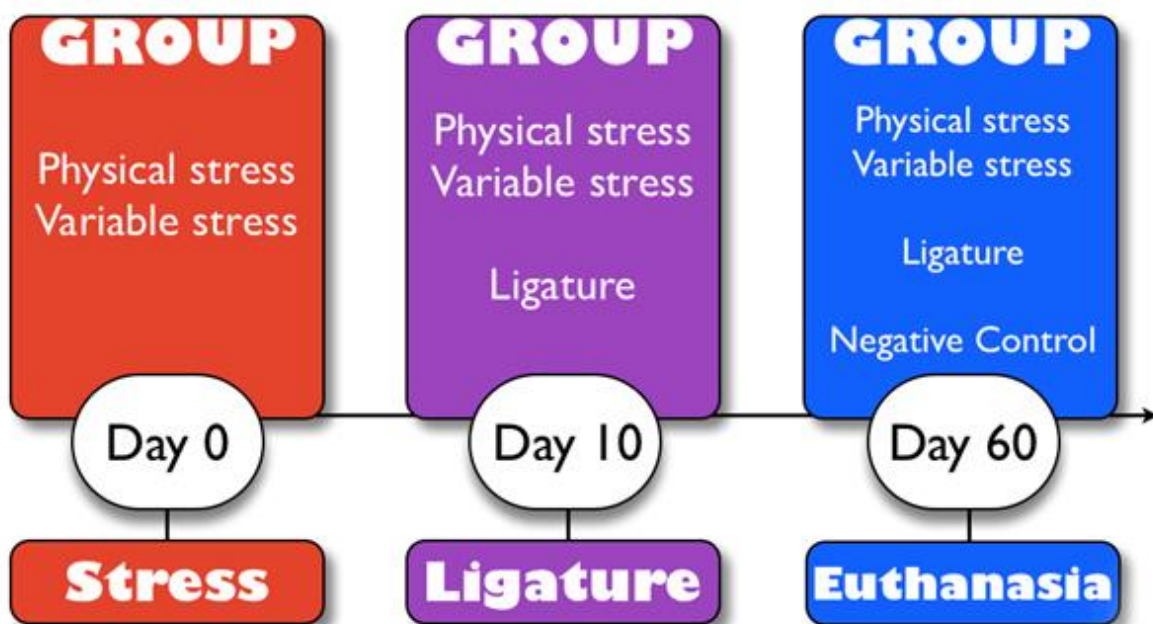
GROUP

Physical stress
Variable stress

Day 0

Stress

GROUP

Physical stress
Variable stress

Ligature

Day 10

Ligature

GROUP

Physical stress
Variable stress

Ligature

Negative Control

Day 60

Euthanasia